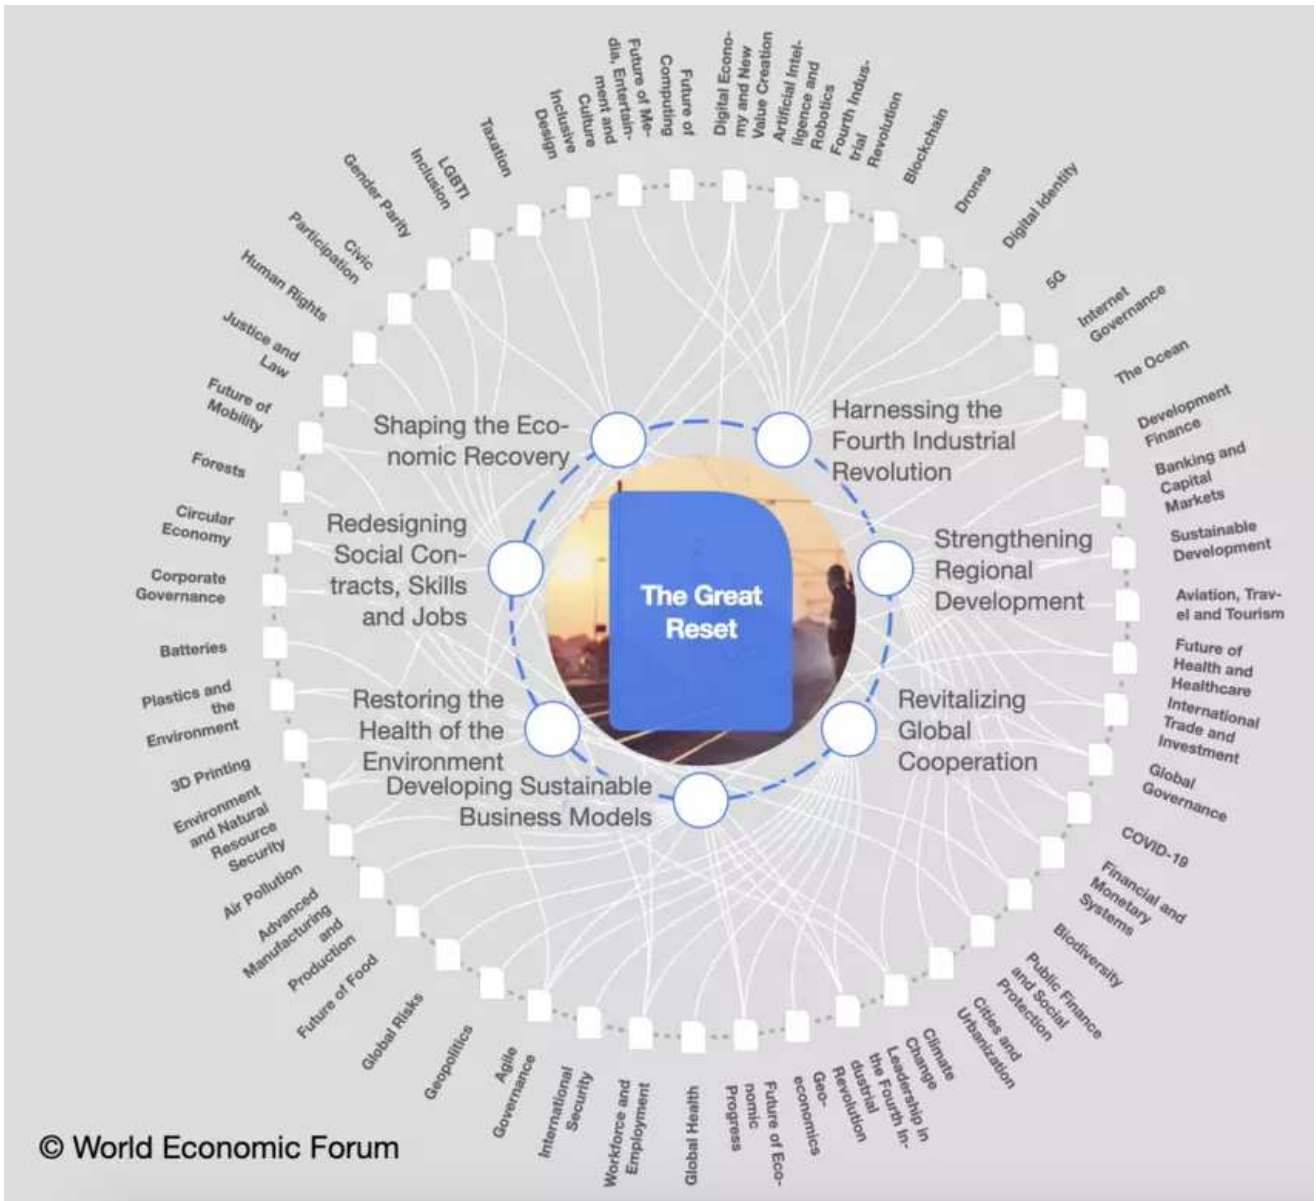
The Great Reset

Shaping the Economic Recovery

Harnessing the Fourth Industrial Revolution

Strengthening Regional Development

Revitalizing Global Cooperation

Developing Sustainable Business Models

Restoring the Health of the Environment

Redesigning Social Contracts, Skills and Jobs

Taxation

LGBTI Inclusion

Gender Parity

Civic Participation

Human Rights

Justice and Law

Future of Mobility

Forests

Circular Economy

Corporate Governance

Batteries

Plastics and the Environment

3D Printing

Environment and Natural Resource Security

Air Pollution

Advanced Manufacturing and Production

Future of Food

Global Risks

Geopolitics

Agile Governance

International Security

Workforce and Employment

Global Health

Future of Economic Progress

Geo-economics

Leadership in the Fourth Industrial Revolution

Climate Change

Cities and Urbanization

Public Finance and Social Protection

Biodiversity

Financial and Monetary Systems

COVID-19

Global Governance

International Trade and Investment

Future of Health and Healthcare

Aviation, Travel and Tourism

Sustainable Development

Banking and Capital Markets

Development Finance

The Ocean

Internet Governance

5G

Digital Identity

Drones

Blockchain

Fourth Industrial Revolution

Artificial Intelligence and Robotics

Digital Economy and New Value Creation

Future of Computing

Future of Media, Entertainment and Culture

Inclusive Design

© World Economic Forum